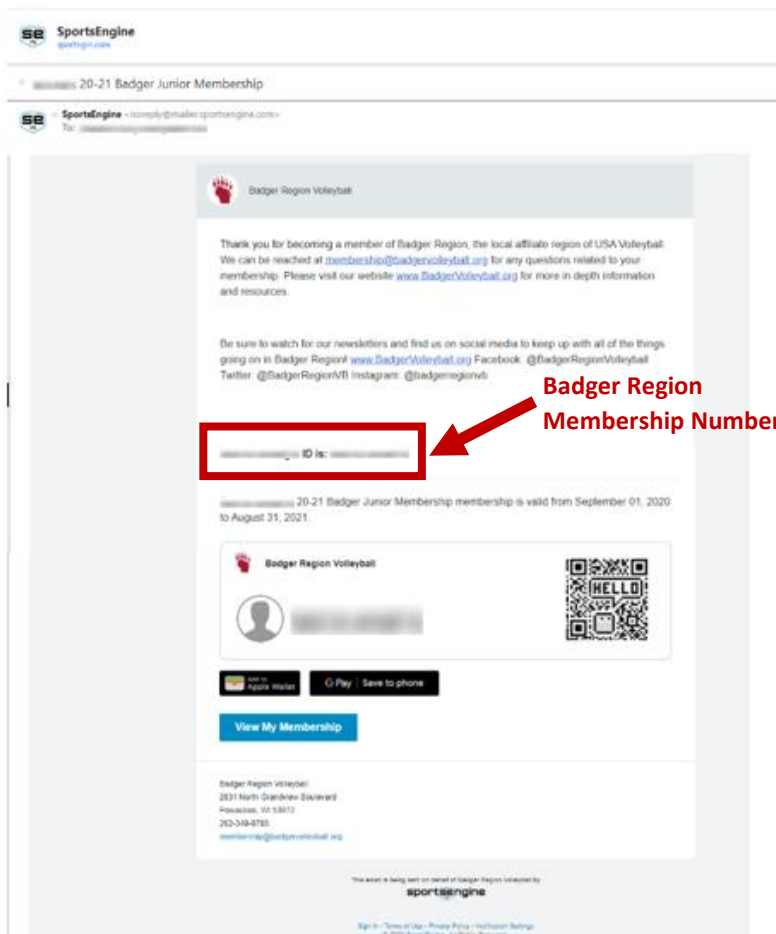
SportsEngine
sportngin.com

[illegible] 20-21 Badger Junior Membership

SportsEngine <noreply@mailer.sportsengine.com>
To: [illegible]

Badger Region Volleyball

Thank you for becoming a member of Badger Region, the local affiliate region of USA Volleyball. We can be reached at membership@badgervolleyball.org for any questions related to your membership. Please visit our website www.BadgerVolleyball.org for more in depth information and resources.

Be sure to watch for our newsletters and find us on social media to keep up with all of the things going on in Badger Region! www.BadgerVolleyball.org Facebook: @BadgerRegionVolleyball Twitter: @BadgerRegionVB Instagram: @badgerregionvb

Badger Region Membership Number

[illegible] ID is: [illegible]

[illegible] 20-21 Badger Junior Membership membership is valid from September 01, 2020 to August 31, 2021.

Badger Region Volleyball

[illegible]

HELLO

Add to Apple Wallet

G Pay | Save to phone

View My Membership

Badger Region Volleyball
2831 North Grandview Boulevard
Pewaukee, WI 53072
262-349-9785
membership@badgervolleyball.org

This email is being sent on behalf of Badger Region Volleyball by
sportsengine

Sign In • Terms of Use • Privacy Policy • Notification Settings
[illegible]